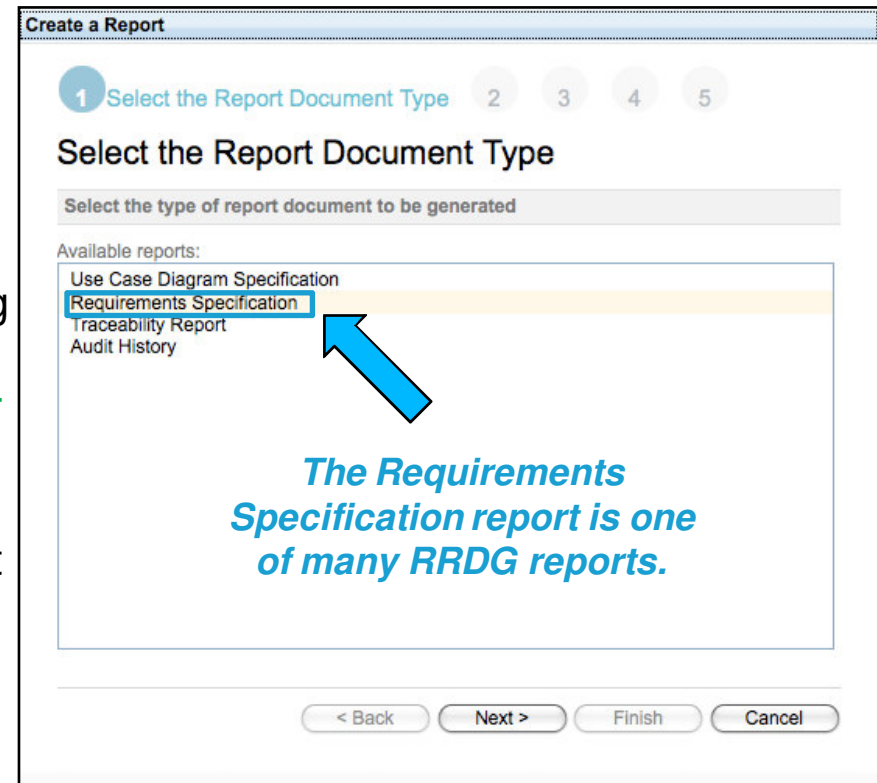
Create a Report

1 Select the Report Document Type 2 3 4 5

Select the Report Document Type

Select the type of report document to be generated

Available reports:

Use Case Diagram Specification
Requirements Specification
Traceability Report
Audit History

The Requirements Specification report is one of many RRDG reports.

< Back Next > Finish Cancel